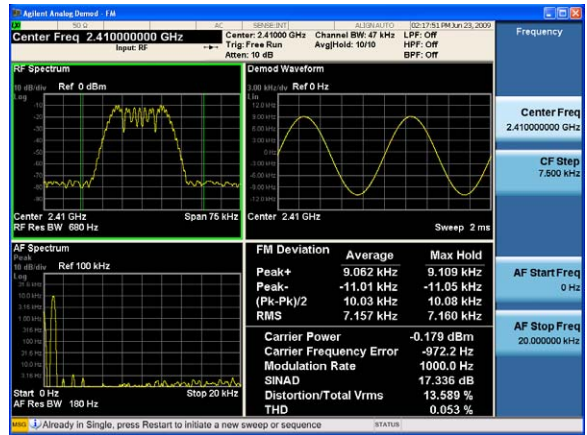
Agilent Analog Demod - FM

50 Ω AC SENSE:INT ALIGN AUTO 02:17:51 PM Jun 23, 2009

Center Freq 2.410000000 GHz

Input: RF

Center: 2.41000 GHz Trig: Free Run Atten: 10 dB

Channel BW: 47 kHz Avg|Hold: 10/10

LPF: Off HPF: Off BPF: Off

Frequency

RF Spectrum

10 dB/div Ref 0 dBm

Log

-10
-20
-30
-40
-50
-60
-70
-80
-90

Center 2.41 GHz
RF Res BW 680 Hz

Span 75 kHz

Demod Waveform

3.00 kHz/div Ref 0 Hz

Lin

12.0 kHz
9.00 kHz
6.00 kHz
3.00 kHz
0 Hz
-3.00 kHz
-6.00 kHz
-9.00 kHz
-12.0 kHz

Center 2.41 GHz

Sweep 2 ms

Center Freq
2.410000000 GHz

CF Step
7.500 kHz

AF Spectrum

Peak
10 dB/div Ref 100 kHz

Log

31.6 kHz
10.0 kHz
3.16 kHz
1.00 kHz
316 Hz
100 Hz
31.6 Hz
10.0 Hz
3.16 Hz

Start 0 Hz
AF Res BW 180 Hz

Stop 20 kHz

| FM Deviation | Average | Max Hold |
|---|---|---|
| Peak+ | 9.062 kHz | 9.109 kHz |
| Peak- | -11.01 kHz | -11.05 kHz |
| (Pk-Pk)/2 | 10.03 kHz | 10.08 kHz |
| RMS | 7.157 kHz | 7.160 kHz |

| | |
|---|---|
| Carrier Power | -0.179 dBm |
| Carrier Frequency Error | -972.2 Hz |
| Modulation Rate | 1000.0 Hz |
| SINAD | 17.336 dB |
| Distortion/Total Vrms | 13.589 % |
| THD | 0.053 % |

AF Start Freq
0 Hz

AF Stop Freq
20.000000 kHz

MSG Already in Single, press Restart to initiate a new sweep or sequence

STATUS